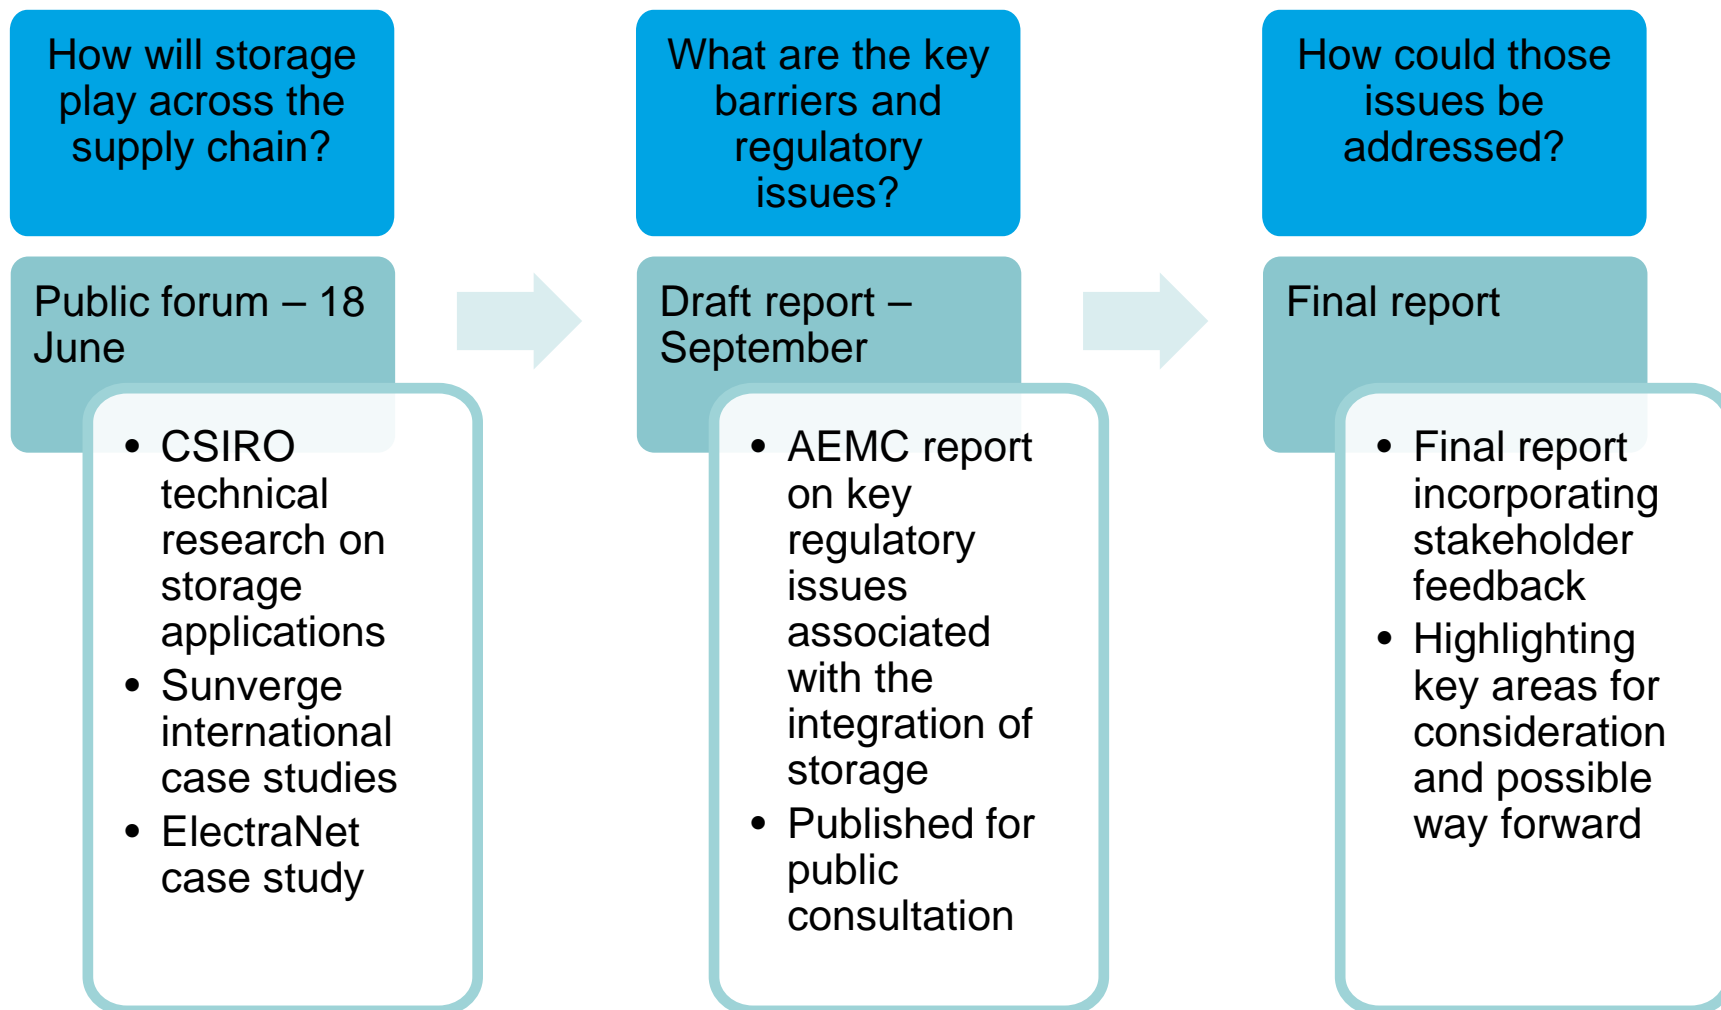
How will storage play across the supply chain?

Public forum – 18 June

- CSIRO technical research on storage applications
- Sunverge international case studies
- ElectraNet case study

What are the key barriers and regulatory issues?

Draft report – September

- AEMC report on key regulatory issues associated with the integration of storage
- Published for public consultation

How could those issues be addressed?

Final report

- Final report incorporating stakeholder feedback
- Highlighting key areas for consideration and possible way forward